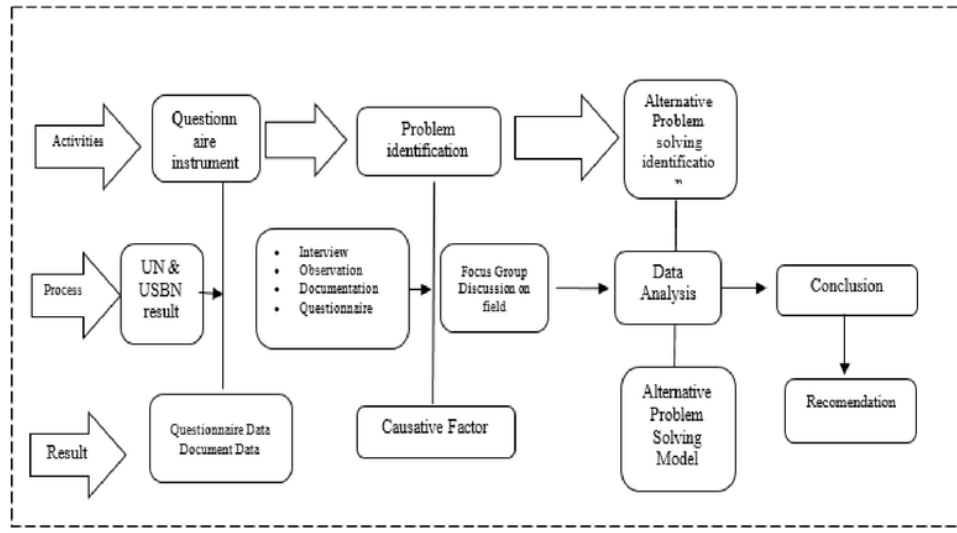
Activities

Questionnaire instrument

Problem identification

Alternative Problem solving identificatio n

Process

UN & USBN result

- Interview
- Observation
- Documentation
- Questionnaire

Focus Group Discussion on field

Data Analysis

Conclusion

Result

Questionnaire Data Document Data

Causative Factor

Alternative Problem Solving Model

Recomendation